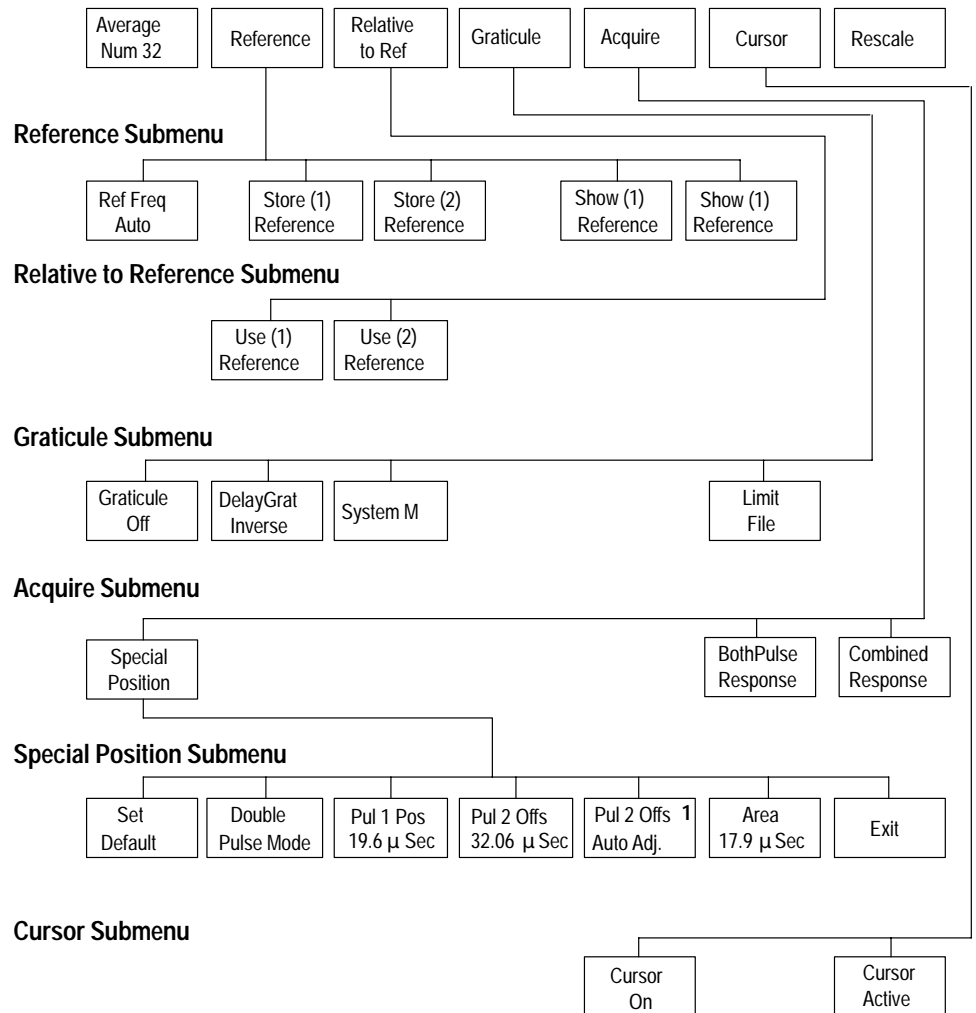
Average Num 32

Reference

Relative to Ref

Graticule

Acquire

Cursor

Rescale

**Reference Submenu**

Ref Freq Auto

Store (1) Reference

Store (2) Reference

Show (1) Reference

Show (1) Reference

**Relative to Reference Submenu**

Use (1) Reference

Use (2) Reference

**Graticule Submenu**

Graticule Off

DelayGrat Inverse

System M

Limit File

**Acquire Submenu**

Special Position

BothPulse Response

Combined Response

**Special Position Submenu**

Set Default

Double Pulse Mode

Pul 1 Pos 19.6 µ Sec

Pul 2 Offs 32.06 µ Sec

Pul 2 Offs **1** Auto Adj.

Area 17.9 µ Sec

Exit

**Cursor Submenu**

Cursor On

Cursor Active